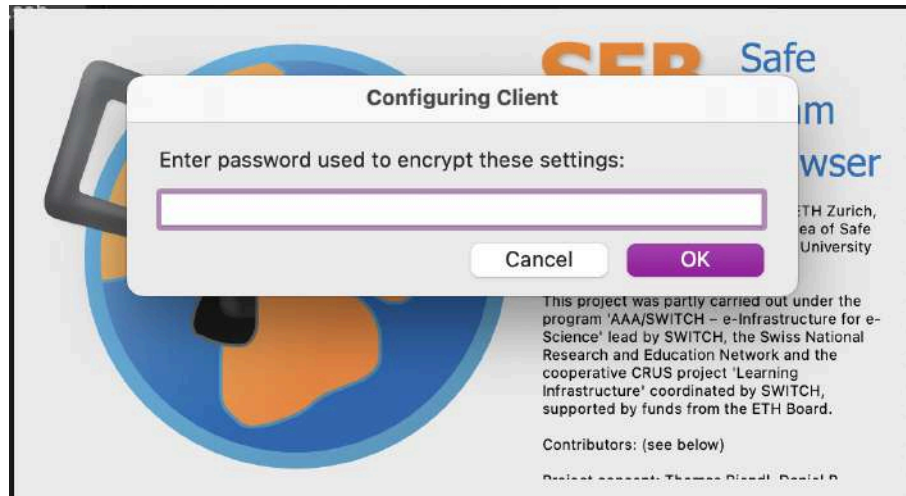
SEB Safe
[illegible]m
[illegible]wser

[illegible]TH Zurich,
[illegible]ea of Safe
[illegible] University

Configuring Client

Enter password used to encrypt these settings:

Cancel
OK

This project was partly carried out under the program 'AAA/SWITCH – e-Infrastructure for e-Science' lead by SWITCH, the Swiss National Research and Education Network and the cooperative CRUS project 'Learning Infrastructure' coordinated by SWITCH, supported by funds from the ETH Board.

Contributors: (see below)

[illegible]